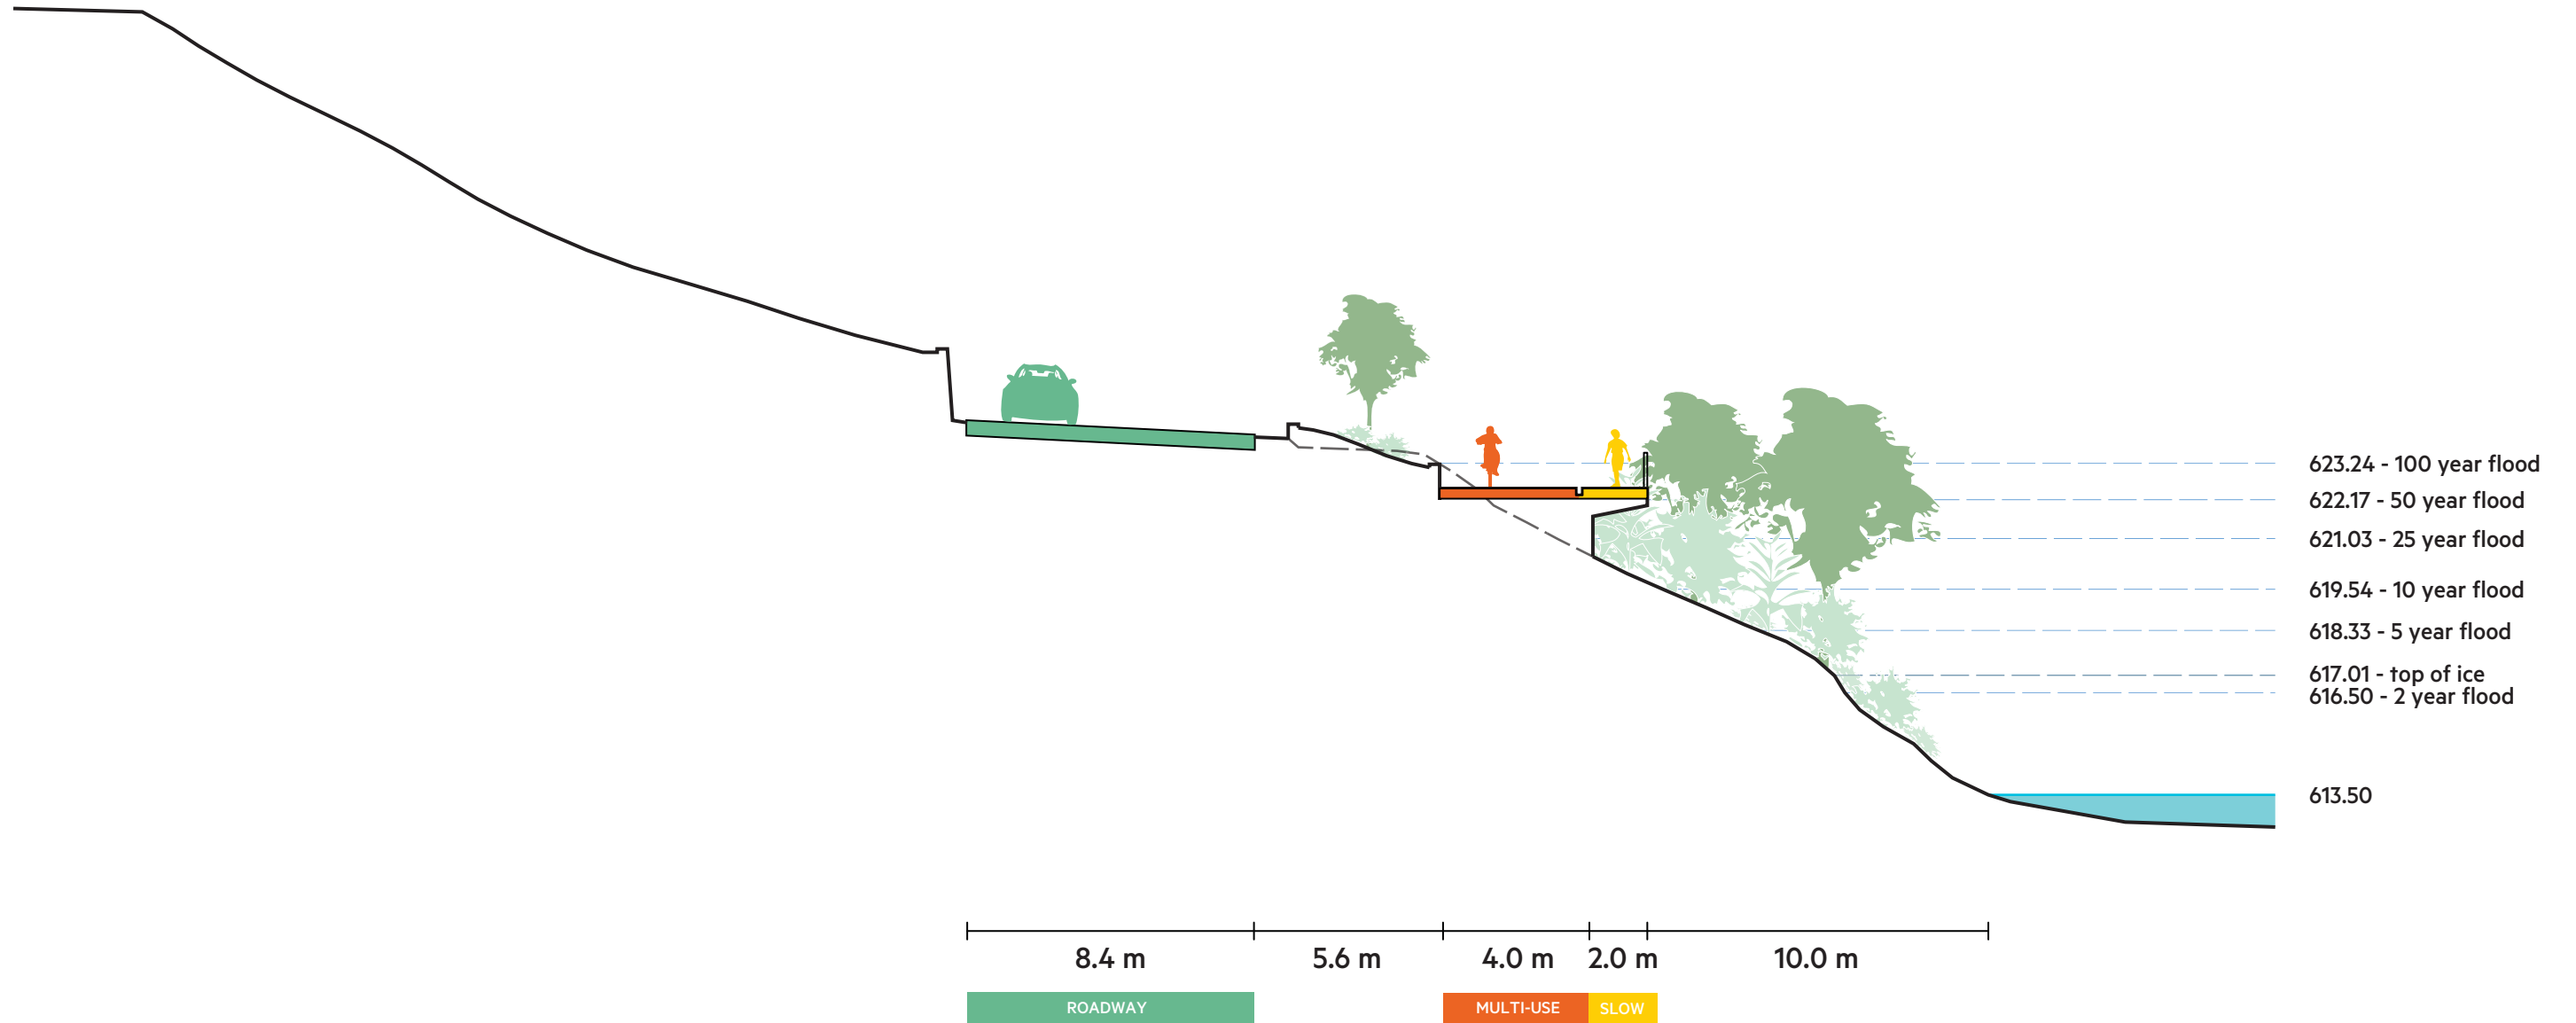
623.24 - 100 year flood
622.17 - 50 year flood
621.03 - 25 year flood
619.54 - 10 year flood
618.33 - 5 year flood
617.01 - top of ice
616.50 - 2 year flood
613.50

8.4 m
5.6 m
4.0 m
2.0 m
10.0 m

ROADWAY
MULTI-USE
SLOW